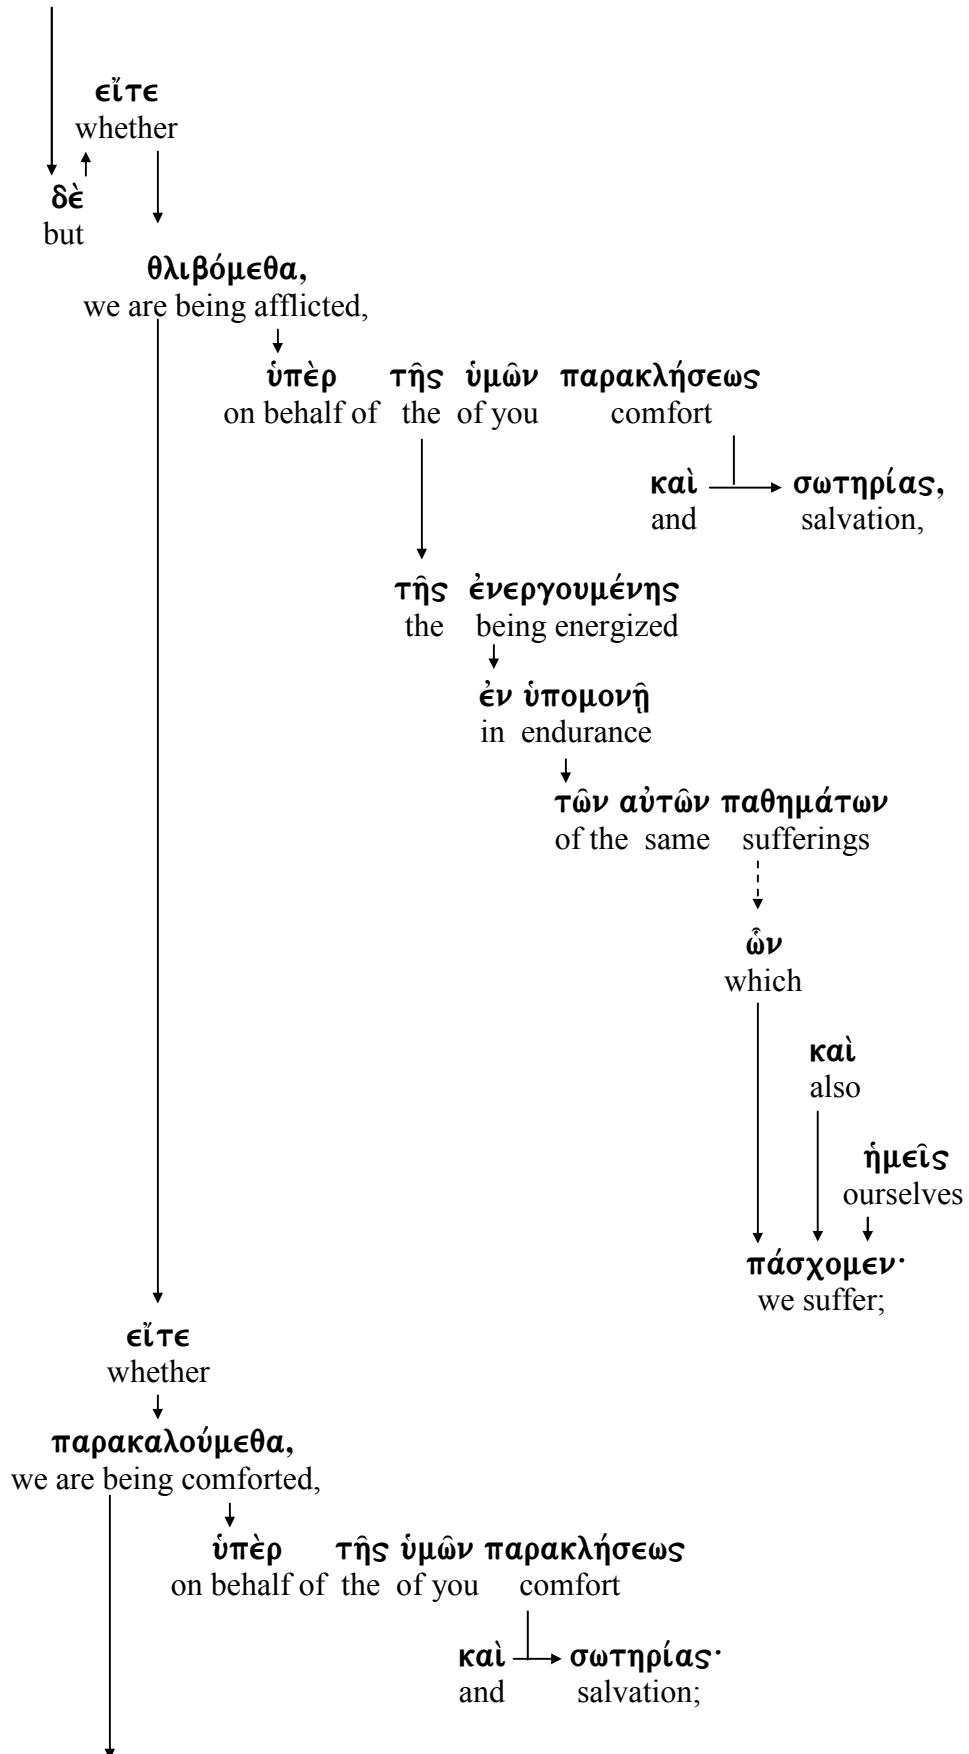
εἴτε
whether

δὲ
but

θλιβόμεθα,
we are being afflicted,

ὑπὲρ τῆς ὑμῶν παρακλήσεως
on behalf of the of you comfort

καὶ σωτηρίας,
and salvation,

τῆς ἐνεργουμένης
the being energized

ἐν ὑπομονῇ
in endurance

τῶν αὐτῶν παθημάτων
of the same sufferings

ὧν
which

καὶ
also

ἡμεῖς
ourselves

πάσχομεν·
we suffer;

εἴτε
whether

παρακαλούμεθα,
we are being comforted,

ὑπὲρ τῆς ὑμῶν παρακλήσεως
on behalf of the of you comfort

καὶ σωτηρίας·
and salvation;